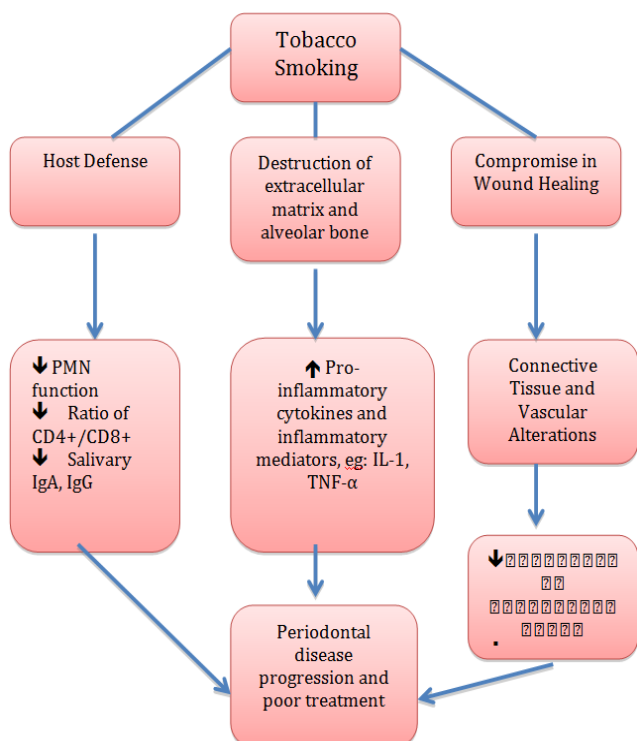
Tobacco Smoking

Host Defense

Destruction of extracellular matrix and alveolar bone

Compromise in Wound Healing

↓PMN function
↓ Ratio of CD4+/CD8+
↓ Salivary IgA, IgG

↑Pro-inflammatory cytokines and inflammatory mediators, eg: IL-1, TNF-α

Connective Tissue and Vascular Alterations

↓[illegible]
.

Periodontal disease progression and poor treatment